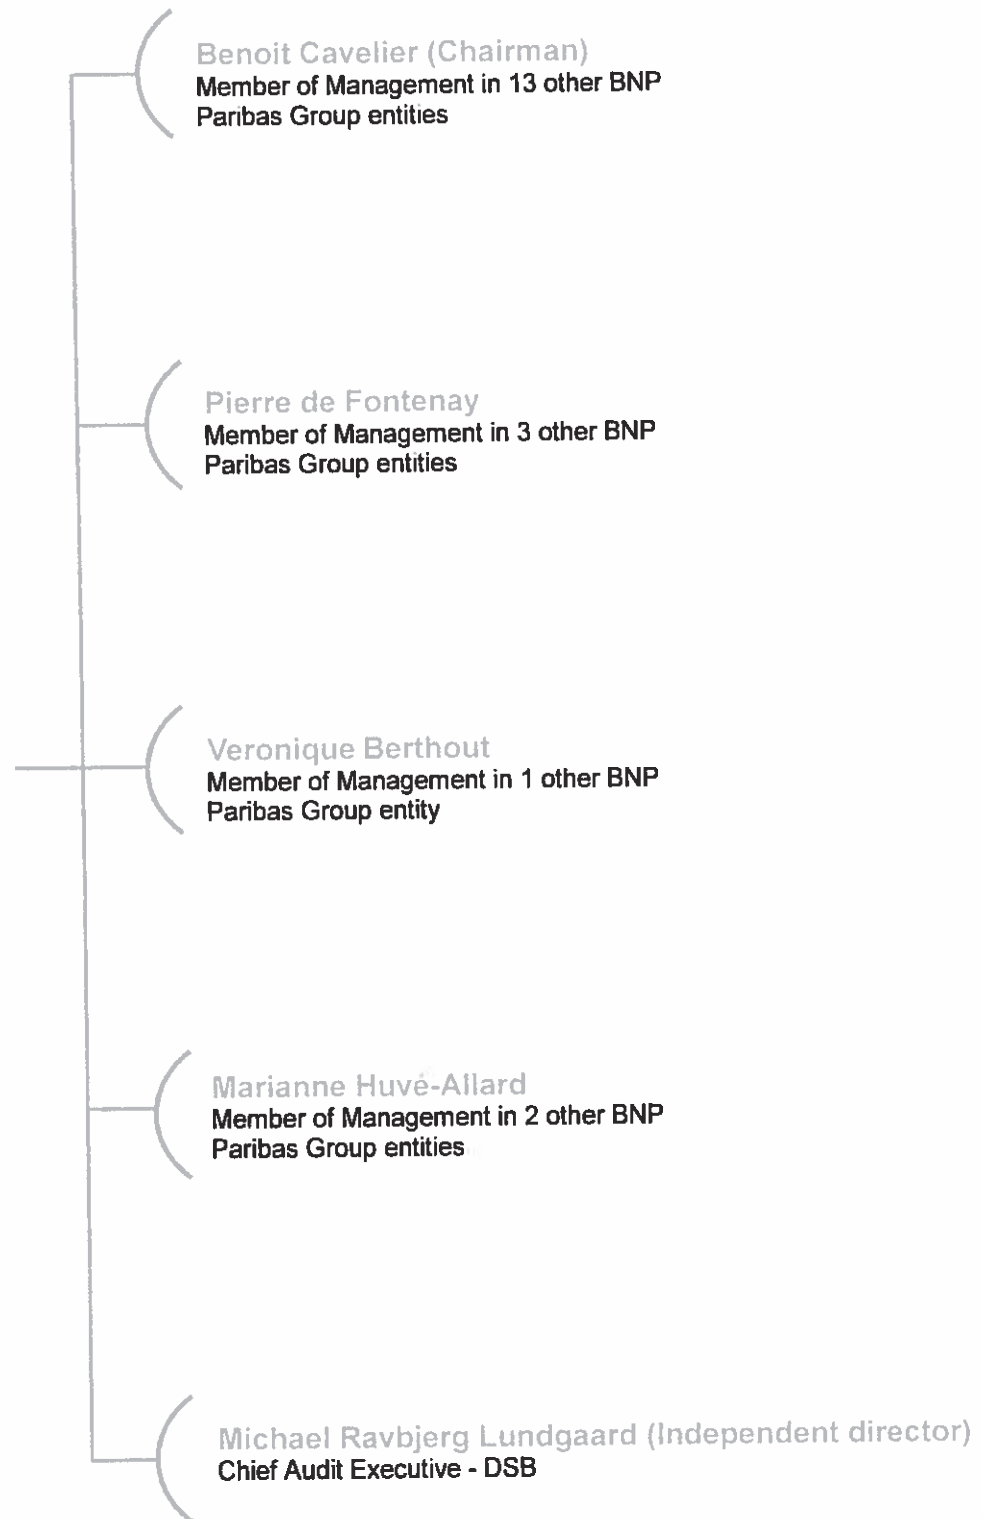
Benoit Cavelier (Chairman)
Member of Management in 13 other BNP Paribas Group entities

Pierre de Fontenay
Member of Management in 3 other BNP Paribas Group entities

Veronique Berthout
Member of Management in 1 other BNP Paribas Group entity

Marianne Huvé-Allard
Member of Management in 2 other BNP Paribas Group entities

Michael Ravbjerg Lundgaard (Independent director)
Chief Audit Executive - DSB